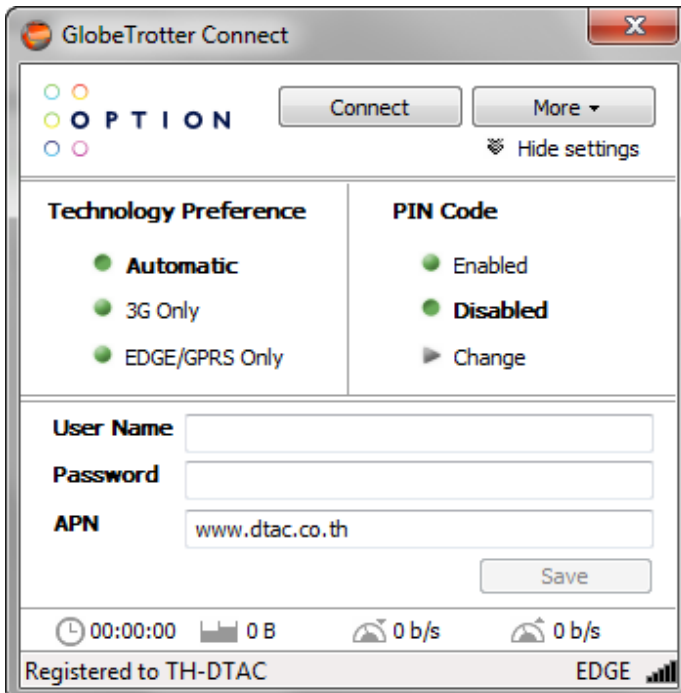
GlobeTrotter Connect

OPTION

Connect

More

Hide settings

Technology Preference

Automatic

3G Only

EDGE/GPRS Only

PIN Code

Enabled

Disabled

Change

User Name

Password

APN

www.dtac.co.th

Save

00:00:00 0 B 0 b/s 0 b/s

Registered to TH-DTAC

EDGE